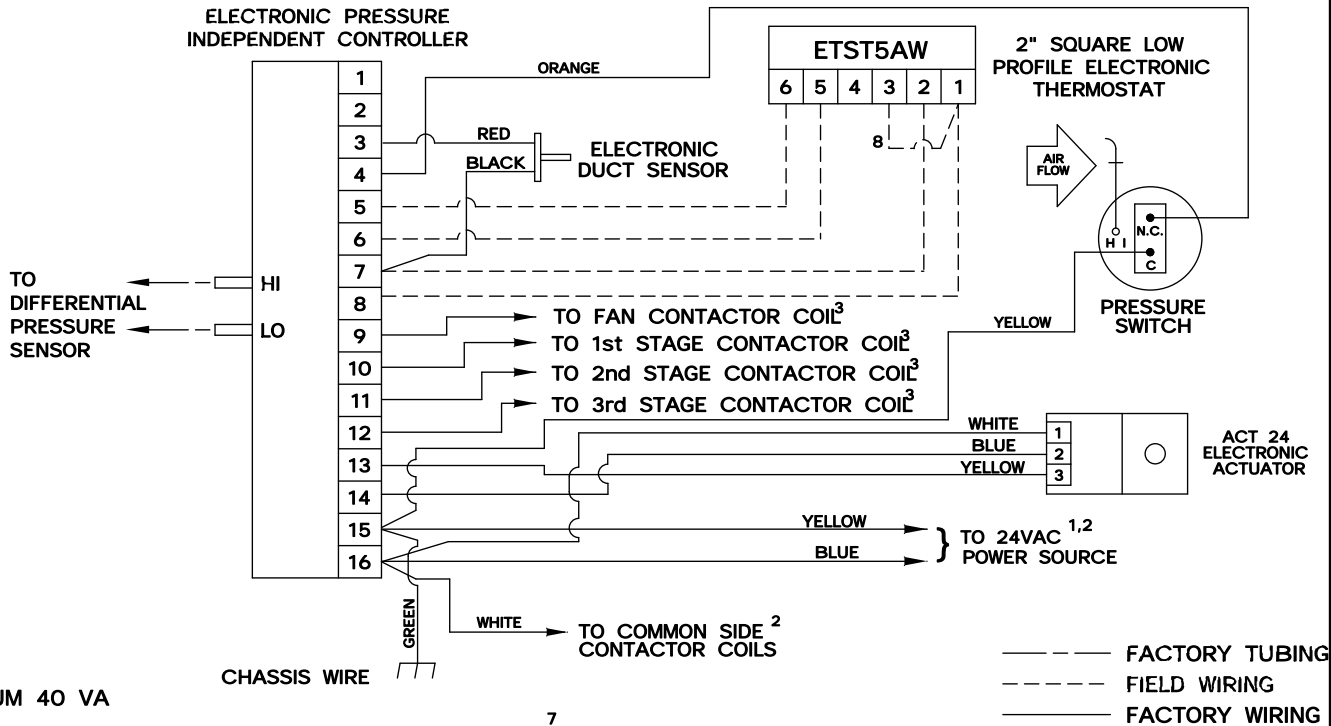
ELECTRONIC PRESSURE INDEPENDENT CONTROLLER

1
2
3
4
5
6
7
8
9
10
11
12
13
14
15
16

HI
LO

TO DIFFERENTIAL PRESSURE SENSOR

ORANGE
RED
BLACK
ELECTRONIC DUCT SENSOR

ETST5AW
6 5 4 3 2 1
8

2" SQUARE LOW PROFILE ELECTRONIC THERMOSTAT

AIR FLOW
H I
N.C.
C
PRESSURE SWITCH

YELLOW

TO FAN CONTACTOR COIL$^3$
TO 1st STAGE CONTACTOR COIL$^3$
TO 2nd STAGE CONTACTOR COIL$^3$
TO 3rd STAGE CONTACTOR COIL$^3$

WHITE
BLUE
YELLOW
1
2
3
ACT 24 ELECTRONIC ACTUATOR

YELLOW
BLUE
TO 24VAC $^{1,2}$ POWER SOURCE

GREEN
WHITE
TO COMMON SIDE $^2$ CONTACTOR COILS

CHASSIS WIRE

FACTORY TUBING
FIELD WIRING
FACTORY WIRING

JM 40 VA

7